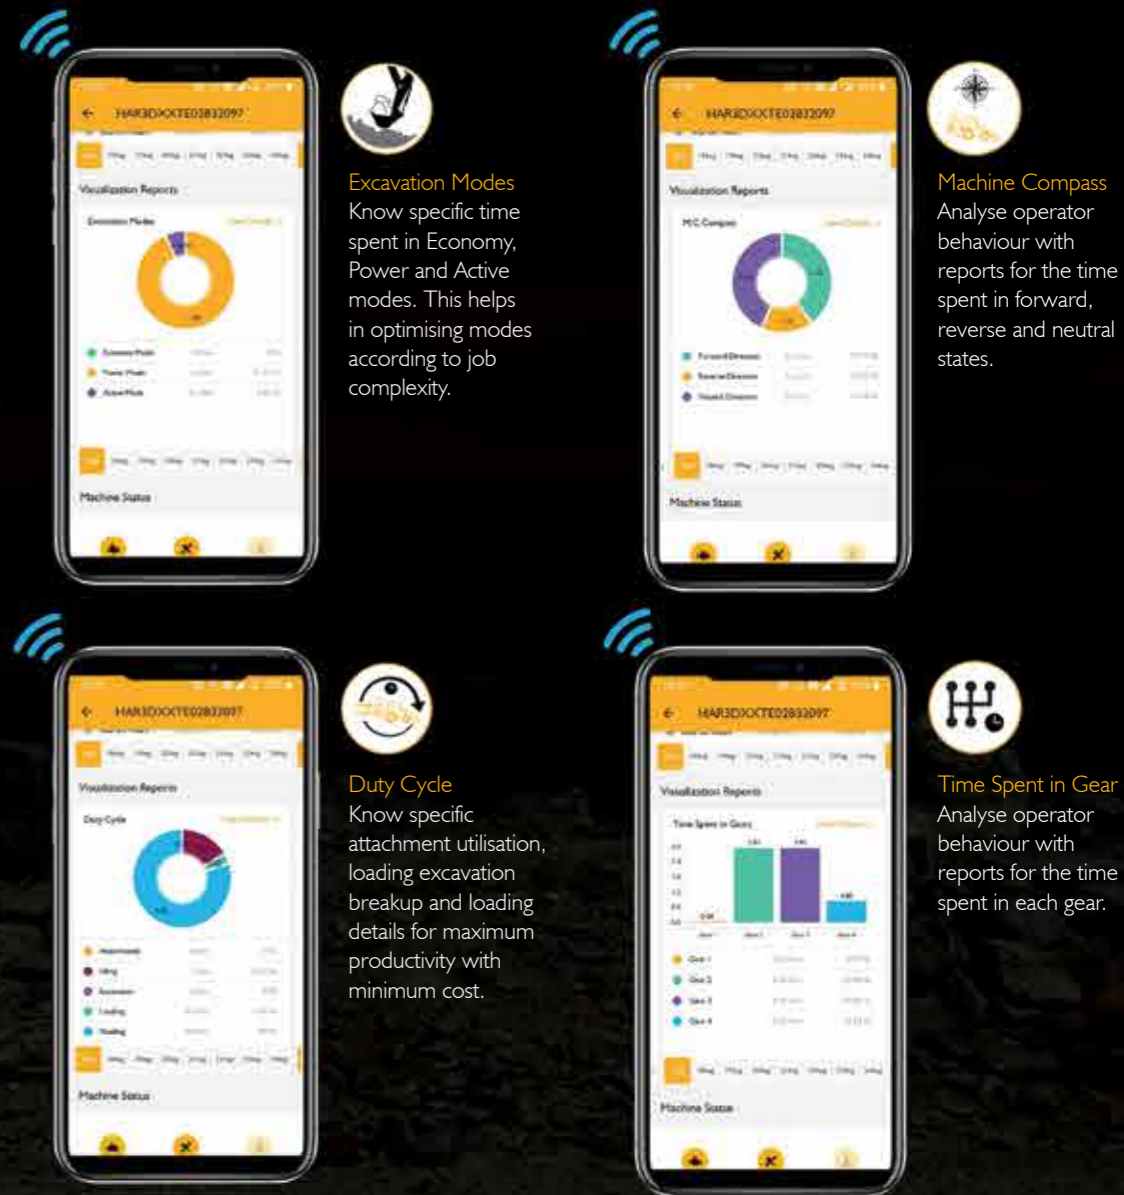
HAR3DXXTE02832097

Visualization Reports

Excavation Modes

Machine Status

Excavation Modes
Know specific time spent in Economy, Power and Active modes. This helps in optimising modes according to job complexity.

HAR3DXXTE02832097

Visualization Reports

M.C Compass

Machine Status

Machine Compass
Analyse operator behaviour with reports for the time spent in forward, reverse and neutral states.

HAR3DXXTE02832097

Visualization Reports

Duty Cycle

Machine Status

Duty Cycle
Know specific attachment utilisation, loading excavation breakup and loading details for maximum productivity with minimum cost.

HAR3DXXTE02832097

Visualization Reports

Time Spent in Gears

Machine Status

Time Spent in Gear
Analyse operator behaviour with reports for the time spent in each gear.